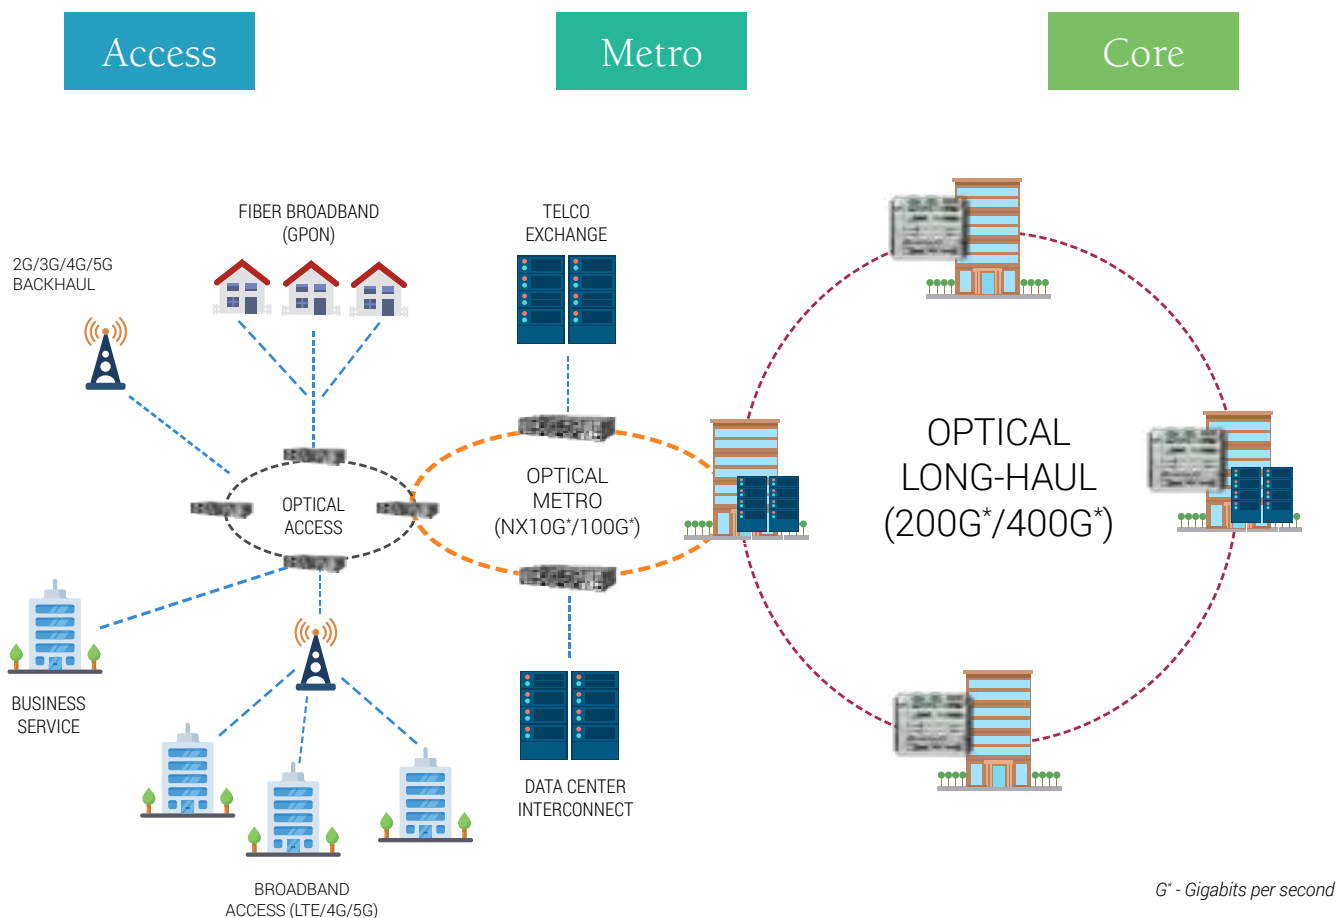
Access

Metro

Core

2G/3G/4G/5G BACKHAUL

FIBER BROADBAND (GPON)

TELCO EXCHANGE

OPTICAL ACCESS

OPTICAL METRO (NX10G*/100G*)

OPTICAL LONG-HAUL (200G*/400G*)

BUSINESS SERVICE

DATA CENTER INTERCONNECT

BROADBAND ACCESS (LTE/4G/5G)

G* - Gigabits per second